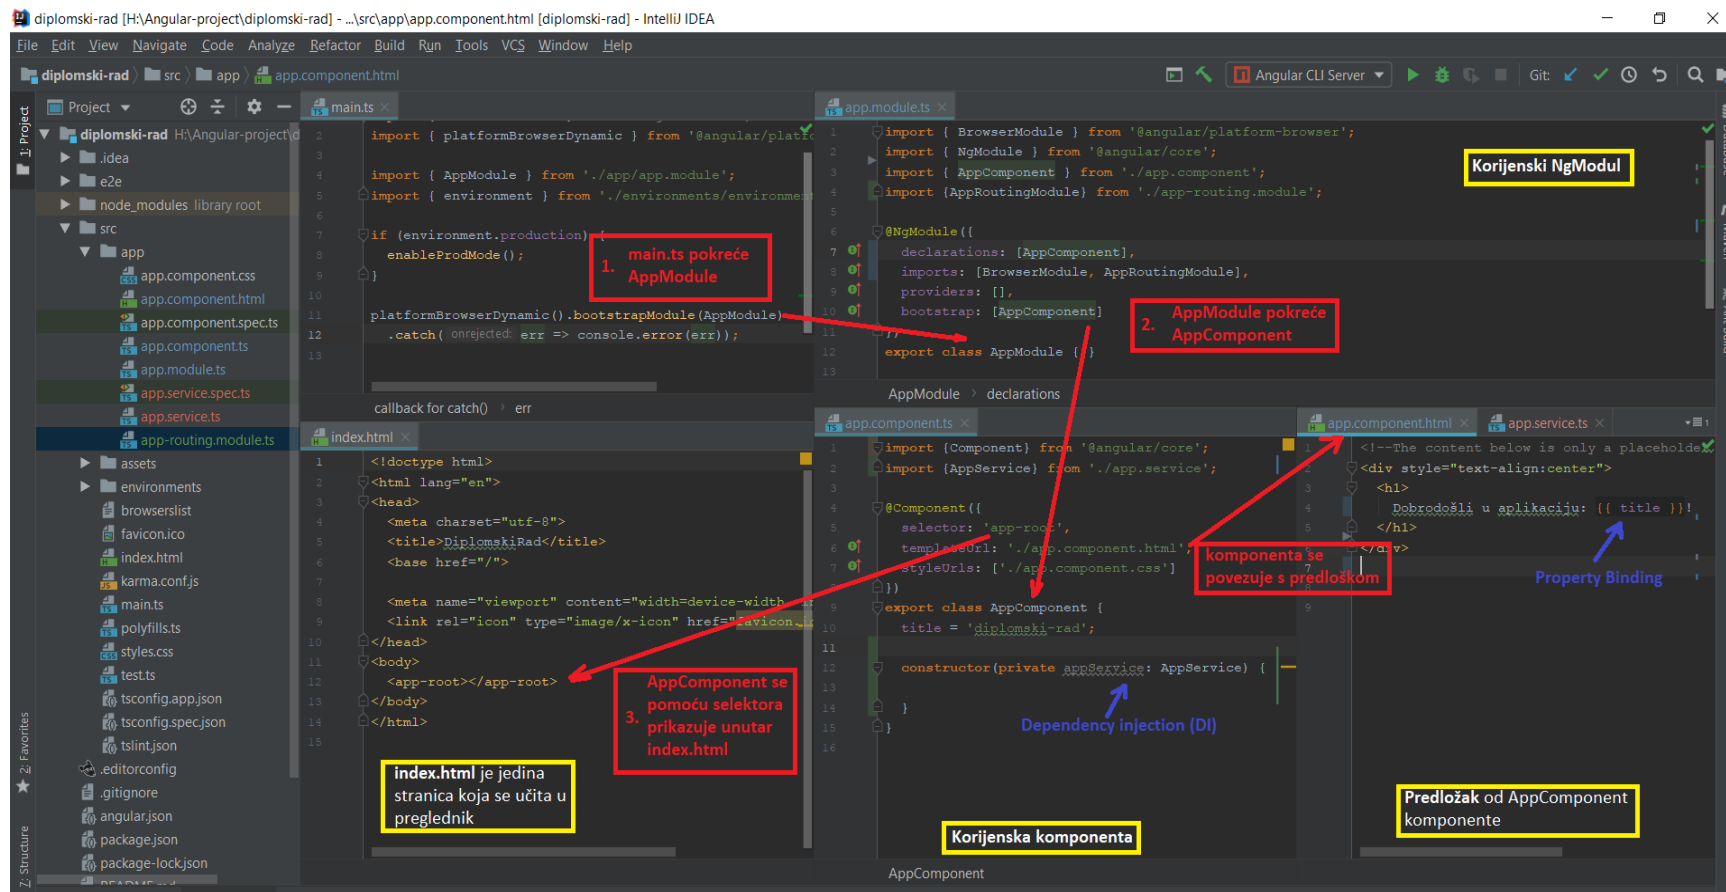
diplomski-rad [H:\Angular-project\diplomski-rad] - ...\src\app\app.component.html [diplomski-rad] - IntelliJ IDEA

File Edit View Navigate Code Analyze Refactor Build Run Tools VCS Window Help

diplomski-rad › src › app › app.component.html

Angular CLI Server

Git:

Project

diplomski-rad H:\Angular-project\d
.idea
e2e
node_modules library root
src
app
app.component.css
app.component.html
app.component.spec.ts
app.component.ts
app.module.ts
app.service.spec.ts
app.service.ts
app-routing.module.ts
assets
environments
browserslist
favicon.ico
index.html
karma.conf.js
main.ts
polyfills.ts
styles.css
test.ts
tsconfig.app.json
tsconfig.spec.json
tslint.json
.editorconfig
.gitignore
angular.json
package.json
package-lock.json

1: Project
2: Favorites
Z: Structure

main.ts

2 import { platformBrowserDynamic } from '@angular/platfo
3
4 import { AppModule } from './app/app.module';
5 import { environment } from './environments/environme
6
7 if (environment.production) {
8 enableProdMode();
9 }
10
11 platformBrowserDynamic().bootstrapModule(AppModule)
12 .catch( onrejected: err => console.error(err));
13

callback for catch() › err

1. main.ts pokreće AppModule

app.module.ts

1 import { BrowserModule } from '@angular/platform-browser';
2 import { NgModule } from '@angular/core';
3 import { AppComponent } from './app.component';
4 import {AppRoutingModule} from './app-routing.module';
5
6 @NgModule({
7 declarations: [AppComponent],
8 imports: [BrowserModule, AppRoutingModule],
9 providers: [],
10 bootstrap: [AppComponent]
11 })
12 export class AppModule { }
13

AppModule › declarations

Korijenski NgModul

2. AppModule pokreće AppComponent

index.html

1 <!doctype html>
2 <html lang="en">
3 <head>
4 <meta charset="utf-8">
5 <title>DiplomskiRad</title>
6 <base href="/">
7
8 <meta name="viewport" content="width=device-width
9 <link rel="icon" type="image/x-icon" href="favicon.
10 </head>
11 <body>
12 <app-root></app-root>
13 </body>
14 </html>
15

3. AppComponent se pomoću selektora prikazuje unutar index.html

index.html je jedina stranica koja se učita u preglednik

app.component.ts

1 import {Component} from '@angular/core';
2 import {AppService} from './app.service';
3
4 @Component({
5 selector: 'app-root',
6 templateUrl: './app.component.html',
7 styleUrls: ['./app.component.css']
8 })
9 export class AppComponent {
10 title = 'diplomski-rad';
11
12 constructor(private appService: AppService) {
13
14 }
15 }
16

komponenta se povezuje s predloškom

Dependency injection (DI)

Korijenska komponenta

AppComponent

app.component.html

app.service.ts

1 <!--The content below is only a placeholde
2 <div style="text-align:center">
3 <h1>
4 Dobrodošli u aplikaciju: {{ title }}!
5 </h1>
6 </div>
7

Property Binding

Predložak od AppComponent komponente